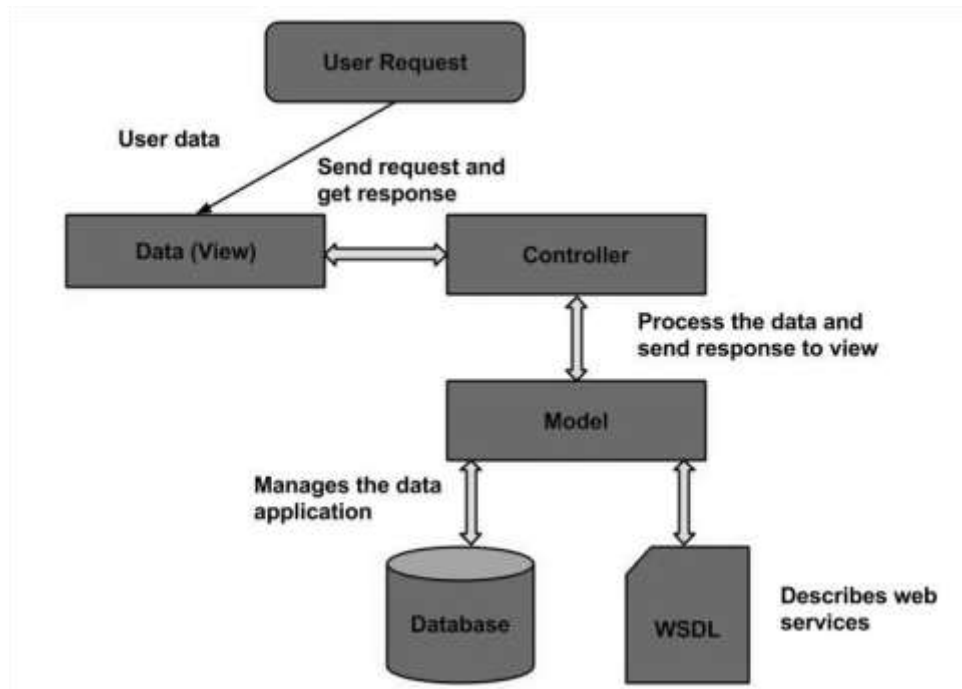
User Request

User data

Send request and get response

Data (View)

Controller

Process the data and send response to view

Model

Manages the data application

Database

WSDL

Describes web services